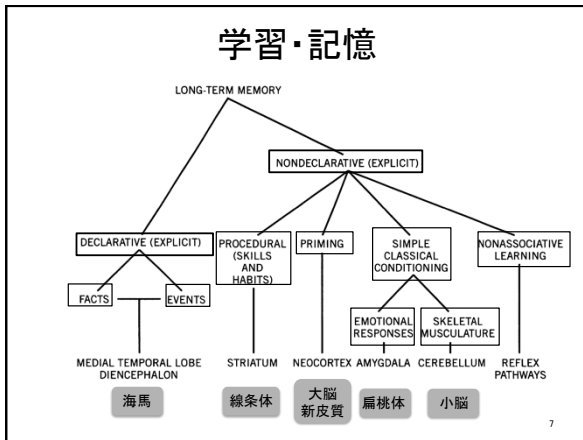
学習・記憶

LONG-TERM MEMORY

NONDECLARATIVE (EXPLICIT)

DECLARATIVE (EXPLICIT)

FACTS

EVENTS

PROCEDURAL (SKILLS AND HABITS)

PRIMING

SIMPLE CLASSICAL CONDITIONING

NONASSOCIATIVE LEARNING

EMOTIONAL RESPONSES

SKELETAL MUSCULATURE

MEDIAL TEMPORAL LOBE DIENCEPHALON

STRIATUM

NEOCORTEX

AMYGDALA

CEREBELLUM

REFLEX PATHWAYS

海馬

線条体

大脳新皮質

扁桃体

小脳

7